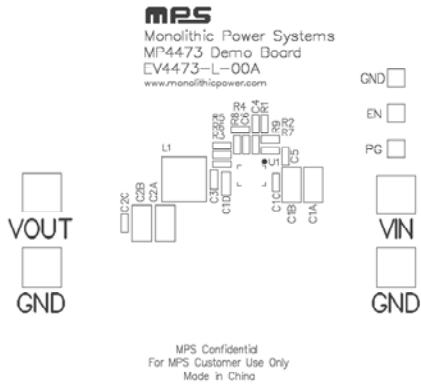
MPS
Monolithic Power Systems
MP4473 Demo Board
EV4473-L-00A
www.monolithicpower.com

GND
EN
PG

R4
C6
R8
C4
C3B
C3A
R1
R9
R2
R7
C5
L1
U1

VOUT
C2C
C2B
C2A
C3
C1D
C1C
C1B
C1A
VIN

GND
GND

MPS Confidential
For MPS Customer Use Only
Made in China